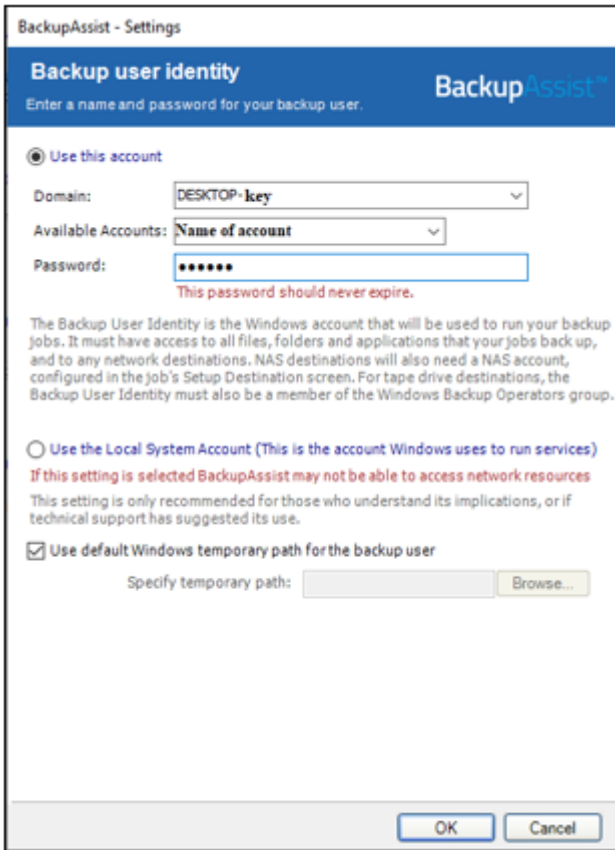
BackupAssist - Settings

Backup user identity

Enter a name and password for your backup user.

BackupAssist™

Use this account

Domain: DESKTOP-key

Available Accounts: Name of account

Password: ••••••

This password should never expire.

The Backup User Identity is the Windows account that will be used to run your backup jobs. It must have access to all files, folders and applications that your jobs back up, and to any network destinations. NAS destinations will also need a NAS account, configured in the job's Setup Destination screen. For tape drive destinations, the Backup User Identity must also be a member of the Windows Backup Operators group.

Use the Local System Account (This is the account Windows uses to run services)

If this setting is selected BackupAssist may not be able to access network resources

This setting is only recommended for those who understand its implications, or if technical support has suggested its use.

Use default Windows temporary path for the backup user

Specify temporary path:

Browse...

OK

Cancel